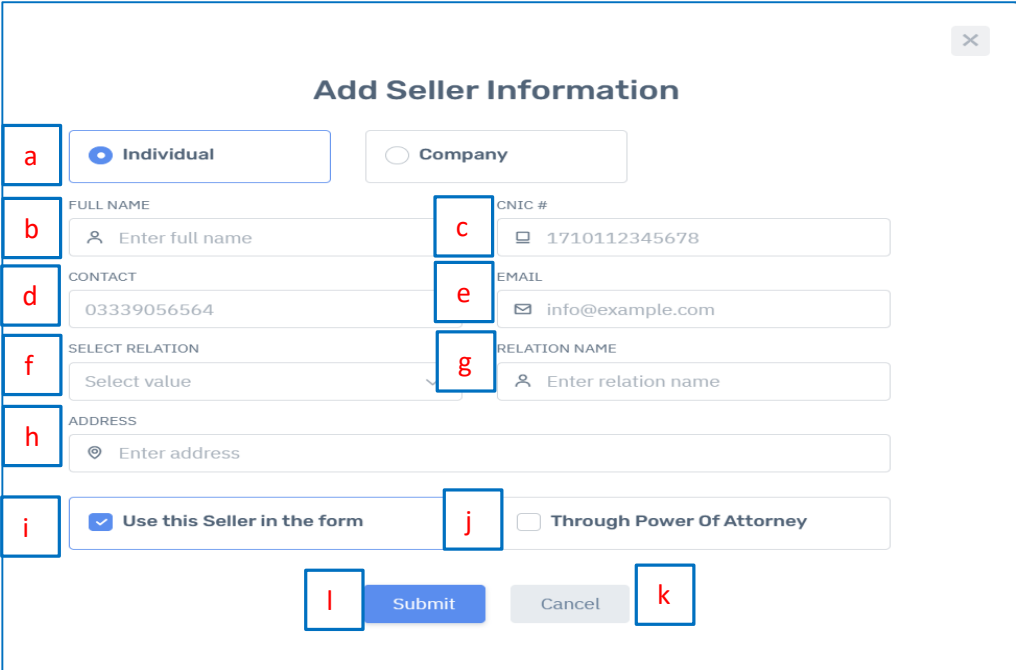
×

Add Seller Information

a
Individual
Company

b
FULL NAME
Enter full name

c
CNIC #
1710112345678

d
CONTACT
03339056564

e
EMAIL
info@example.com

f
SELECT RELATION
Select value

g
RELATION NAME
Enter relation name

h
ADDRESS
Enter address

i
Use this Seller in the form

j
Through Power Of Attorney

l
Submit
Cancel
k